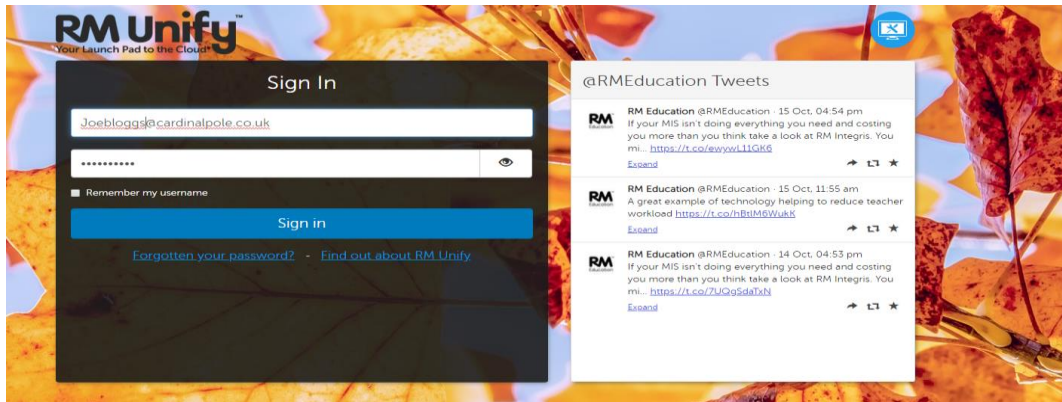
RM Unify™
"Your Launch Pad to the Cloud"

Sign In

Joebloggs@cardinalpole.co.uk

•••••••••••

Remember my username

Sign in

Forgotten your password? - Find out about RM Unify

@RMEducation Tweets

RM Education
RM Education @RMEducation · 15 Oct, 04:54 pm
If your MIS isn't doing everything you need and costing you more than you think take a look at RM Integris. You mi... https://t.co/ewywL11GK6
Expand

RM Education
RM Education @RMEducation · 15 Oct, 11:55 am
A great example of technology helping to reduce teacher workload https://t.co/hBtIM6WukK
Expand

RM Education
RM Education @RMEducation · 14 Oct, 04:53 pm
If your MIS isn't doing everything you need and costing you more than you think take a look at RM Integris. You mi... https://t.co/7UQgSdaTxN
Expand